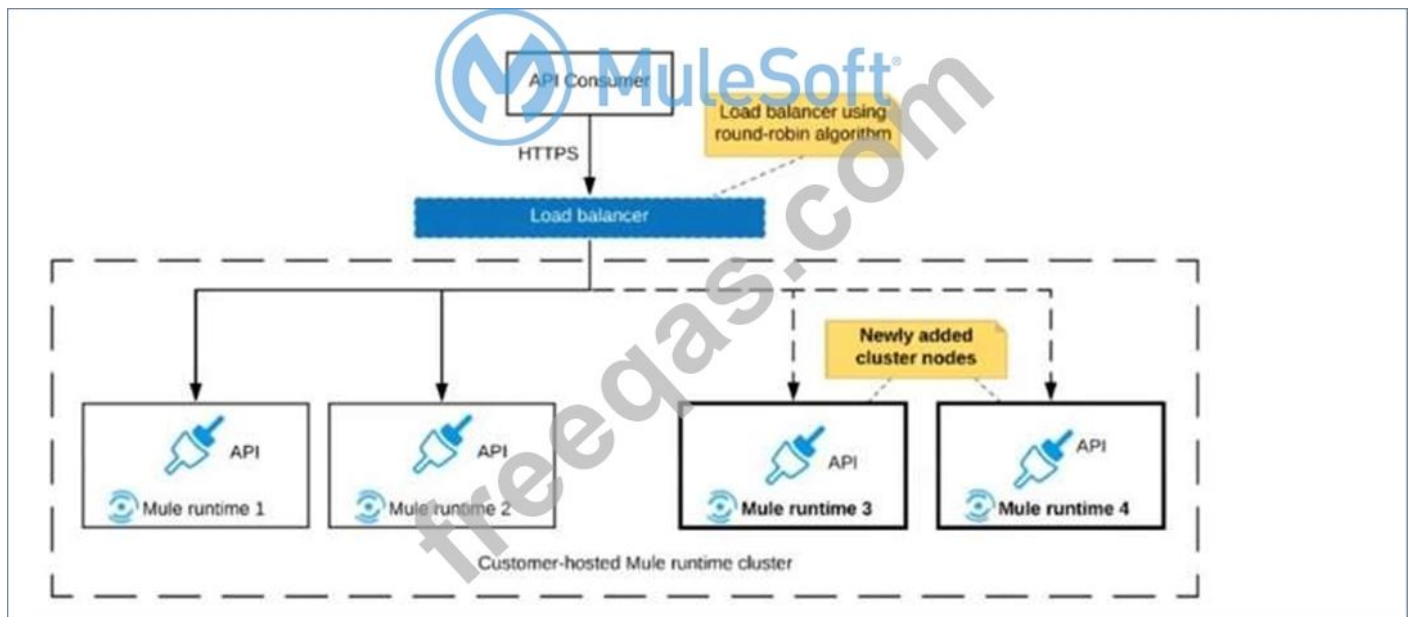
MuleSoft

API Consumer

HTTPS

Load balancer using round-robin algorithm

Load balancer

Newly added cluster nodes

API

Mule runtime 1

API

Mule runtime 2

API

Mule runtime 3

API

Mule runtime 4

Customer-hosted Mule runtime cluster

freeqas.com